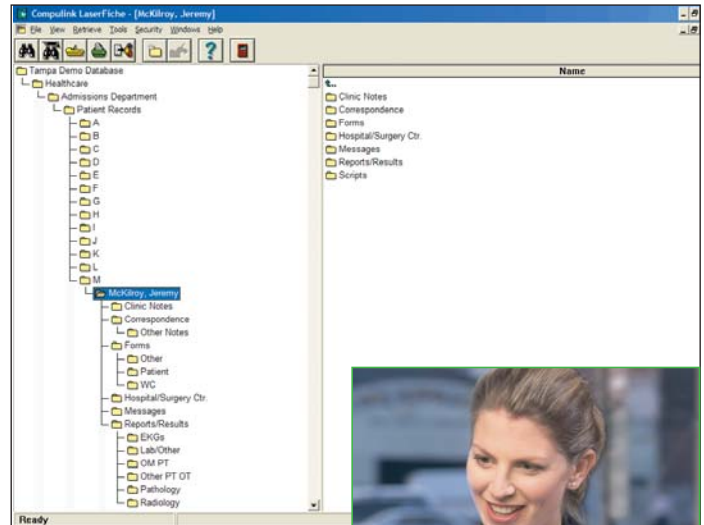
Compulink LaserFiche - [McKilroy, Jeremy]
File View Retrieve Tools Security Windows Help

Tampa Demo Database
Healthcare
Admissions Department
Patient Records
A
B
C
D
E
F
G
H
I
J
K
L
M
McKilroy, Jeremy
Clinic Notes
Correspondence
Other Notes
Forms
Other
Patient
WC
Hospital/Surgery Ctr.
Messages
Reports/Results
EKGs
Lab/Other
OM PT
Other PT OT
Pathology
Radiology

Name
..
Clinic Notes
Correspondence
Forms
Hospital/Surgery Ctr.
Messages
Reports/Results
Scripts

Ready